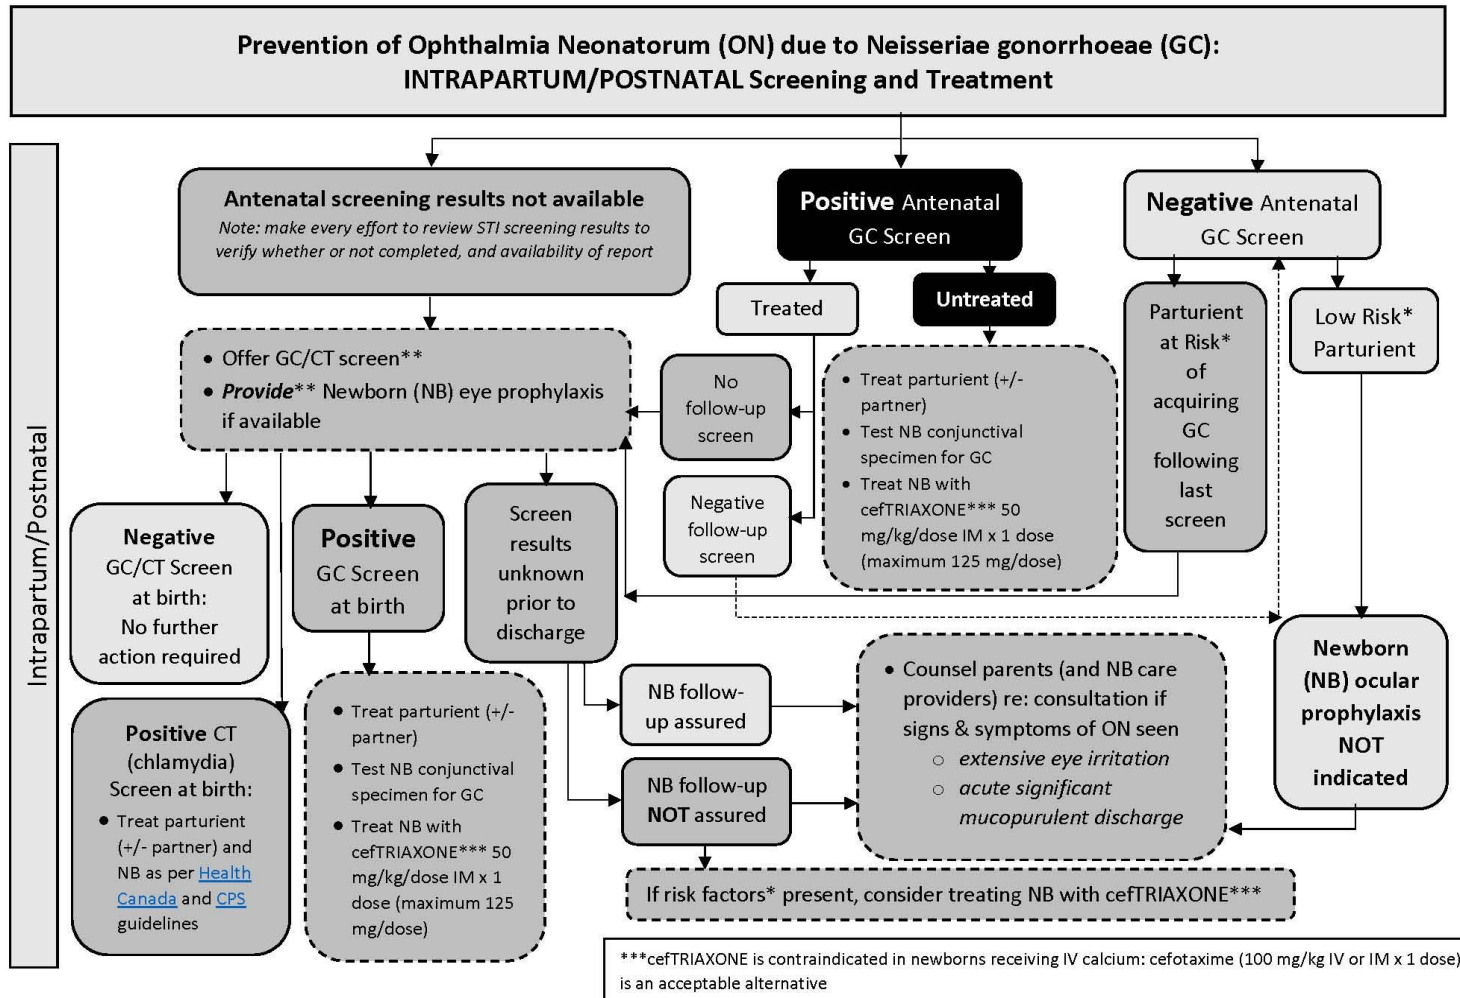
Prevention of Ophthalmia Neonatorum (ON) due to Neisseriae gonorrhoeae (GC):
INTRAPARTUM/POSTNATAL Screening and Treatment

Intrapartum/Postnatal

Antenatal screening results not available
Note: make every effort to review STI screening results to verify whether or not completed, and availability of report

Positive Antenatal GC Screen

Negative Antenatal GC Screen

Treated

Untreated

Parturient at Risk* of acquiring GC following last screen

Low Risk* Parturient

• Offer GC/CT screen**
• Provide** Newborn (NB) eye prophylaxis if available

No follow-up screen

• Treat parturient (+/- partner)
• Test NB conjunctival specimen for GC
• Treat NB with cefTRIAXONE*** 50 mg/kg/dose IM x 1 dose (maximum 125 mg/dose)

Negative follow-up screen

Negative GC/CT Screen at birth: No further action required

Positive GC Screen at birth

Screen results unknown prior to discharge

Newborn (NB) ocular prophylaxis NOT indicated

Positive CT (chlamydia) Screen at birth:
• Treat parturient (+/- partner) and NB as per Health Canada and CPS guidelines

• Treat parturient (+/- partner)
• Test NB conjunctival specimen for GC
• Treat NB with cefTRIAXONE*** 50 mg/kg/dose IM x 1 dose (maximum 125 mg/dose)

NB follow-up assured

NB follow-up NOT assured

• Counsel parents (and NB care providers) re: consultation if signs & symptoms of ON seen
○ extensive eye irritation
○ acute significant mucopurulent discharge

If risk factors* present, consider treating NB with cefTRIAXONE***

***cefTRIAXONE is contraindicated in newborns receiving IV calcium: cefotaxime (100 mg/kg IV or IM x 1 dose) is an acceptable alternative